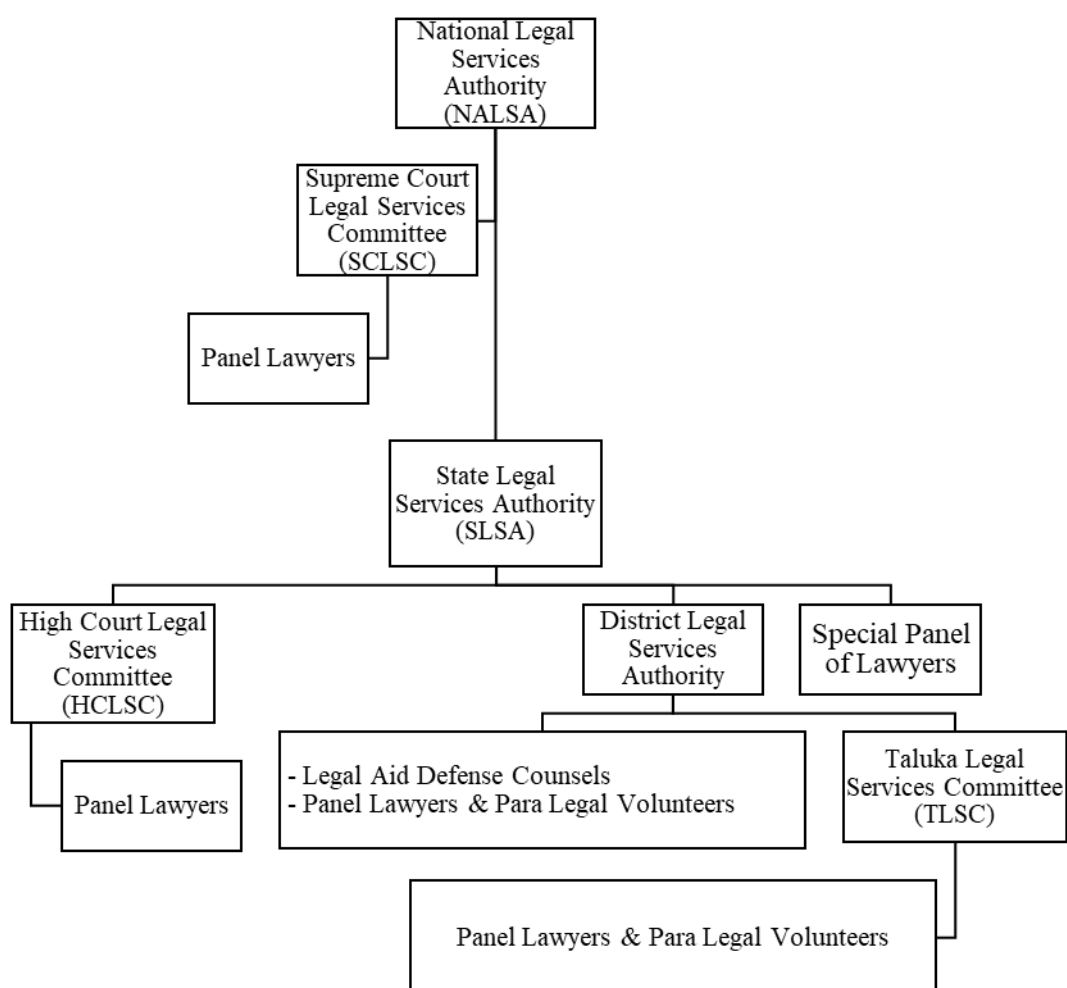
National Legal Services Authority (NALSA)

Supreme Court Legal Services Committee (SCLSC)

Panel Lawyers

State Legal Services Authority (SLSA)

High Court Legal Services Committee (HCLSC)

District Legal Services Authority

Special Panel of Lawyers

Panel Lawyers

- Legal Aid Defense Counsels
- Panel Lawyers & Para Legal Volunteers

Taluka Legal Services Committee (TLSC)

Panel Lawyers & Para Legal Volunteers